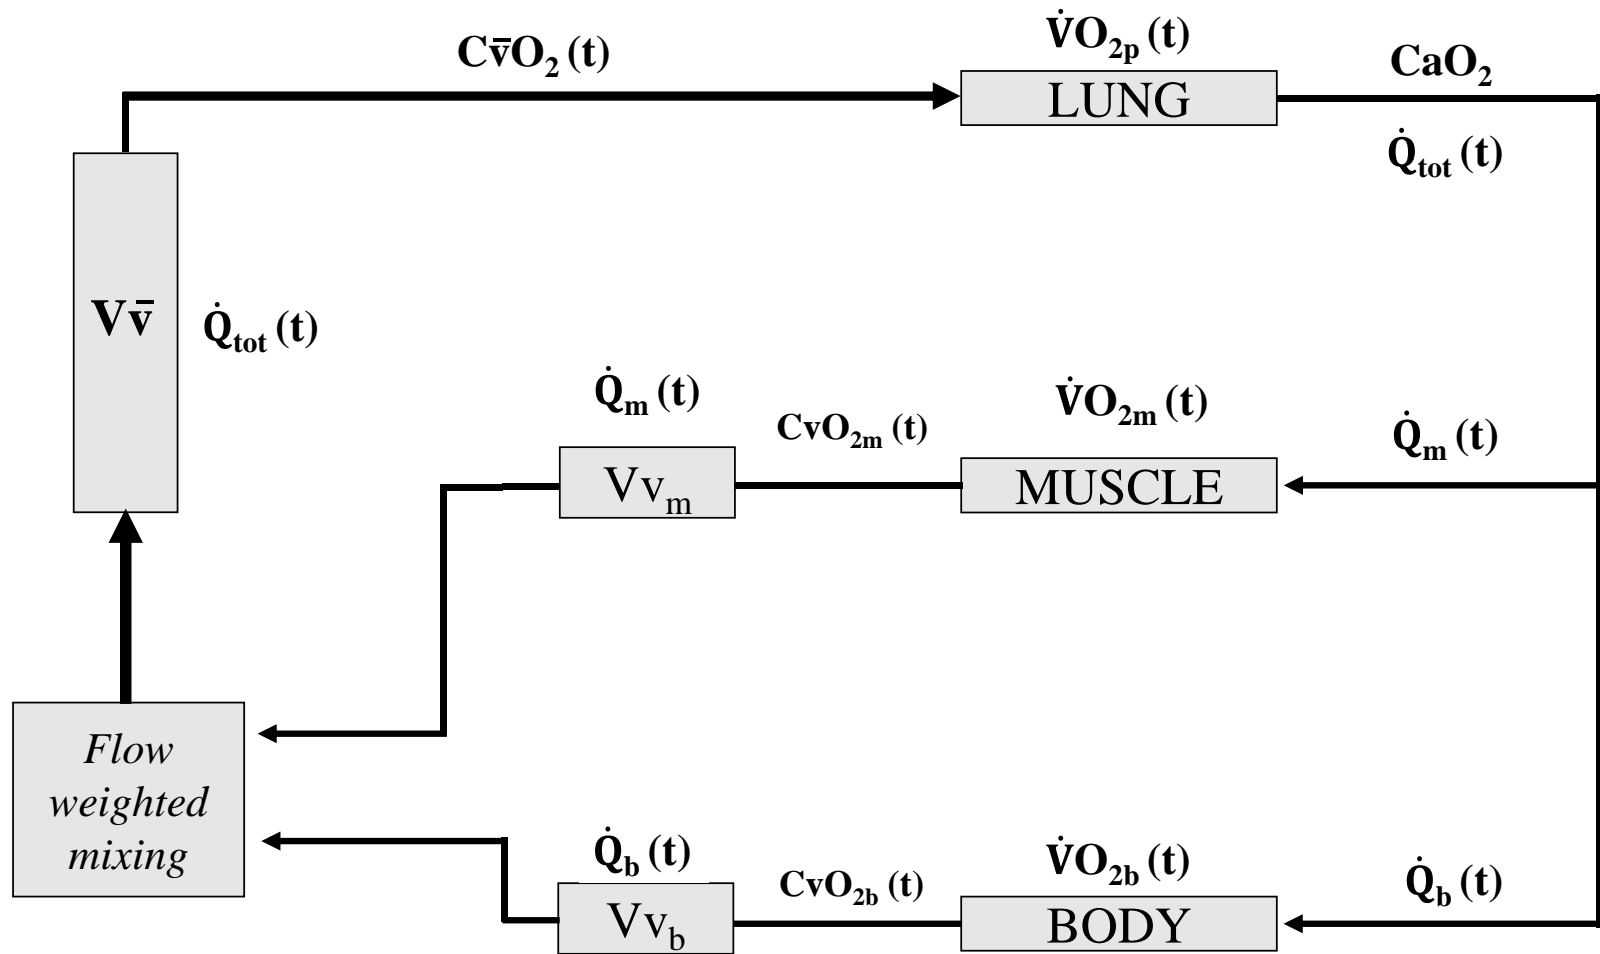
$C\bar{v}O_2(t)$

$\dot{V}O_{2p}(t)$

LUNG

$CaO_2$

$\dot{Q}_{tot}(t)$

$V\bar{v}$

$\dot{Q}_{tot}(t)$

$\dot{Q}_m(t)$

$CvO_{2m}(t)$

$\dot{V}O_{2m}(t)$

$\dot{Q}_m(t)$

$Vv_m$

MUSCLE

*Flow weighted mixing*

$\dot{Q}_b(t)$

$CvO_{2b}(t)$

$\dot{V}O_{2b}(t)$

$\dot{Q}_b(t)$

$Vv_b$

BODY